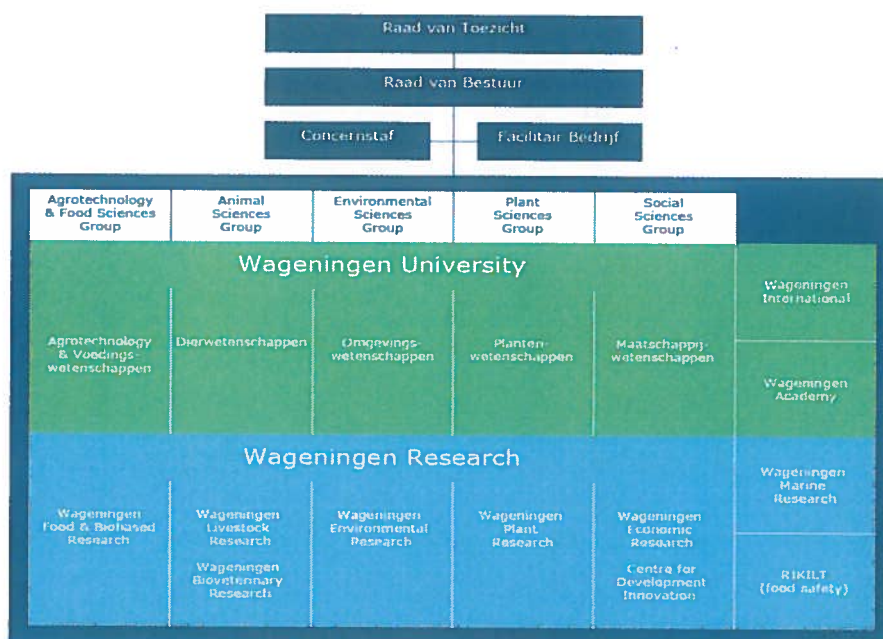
Raad van Toezicht

Raad van Bestuur

Concernstaf

Facilitair Bedrijf

Agrotechnology & Food Sciences Group

Animal Sciences Group

Environmental Sciences Group

Plant Sciences Group

Social Sciences Group

Wageningen University

Agrotechnology & Voedingswetenschappen

Dierwetenschappen

Omgevingswetenschappen

Plantenwetenschappen

Maatschappijwetenschappen

Wageningen International

Wageningen Academy

Wageningen Research

Wageningen Food & Biobased Research

Wageningen Livestock Research

Wageningen Bioveterinary Research

Wageningen Environmental Research

Wageningen Plant Research

Wageningen Economic Research

Centre for Development Innovation

Wageningen Marine Research

RIKILT (food safety)